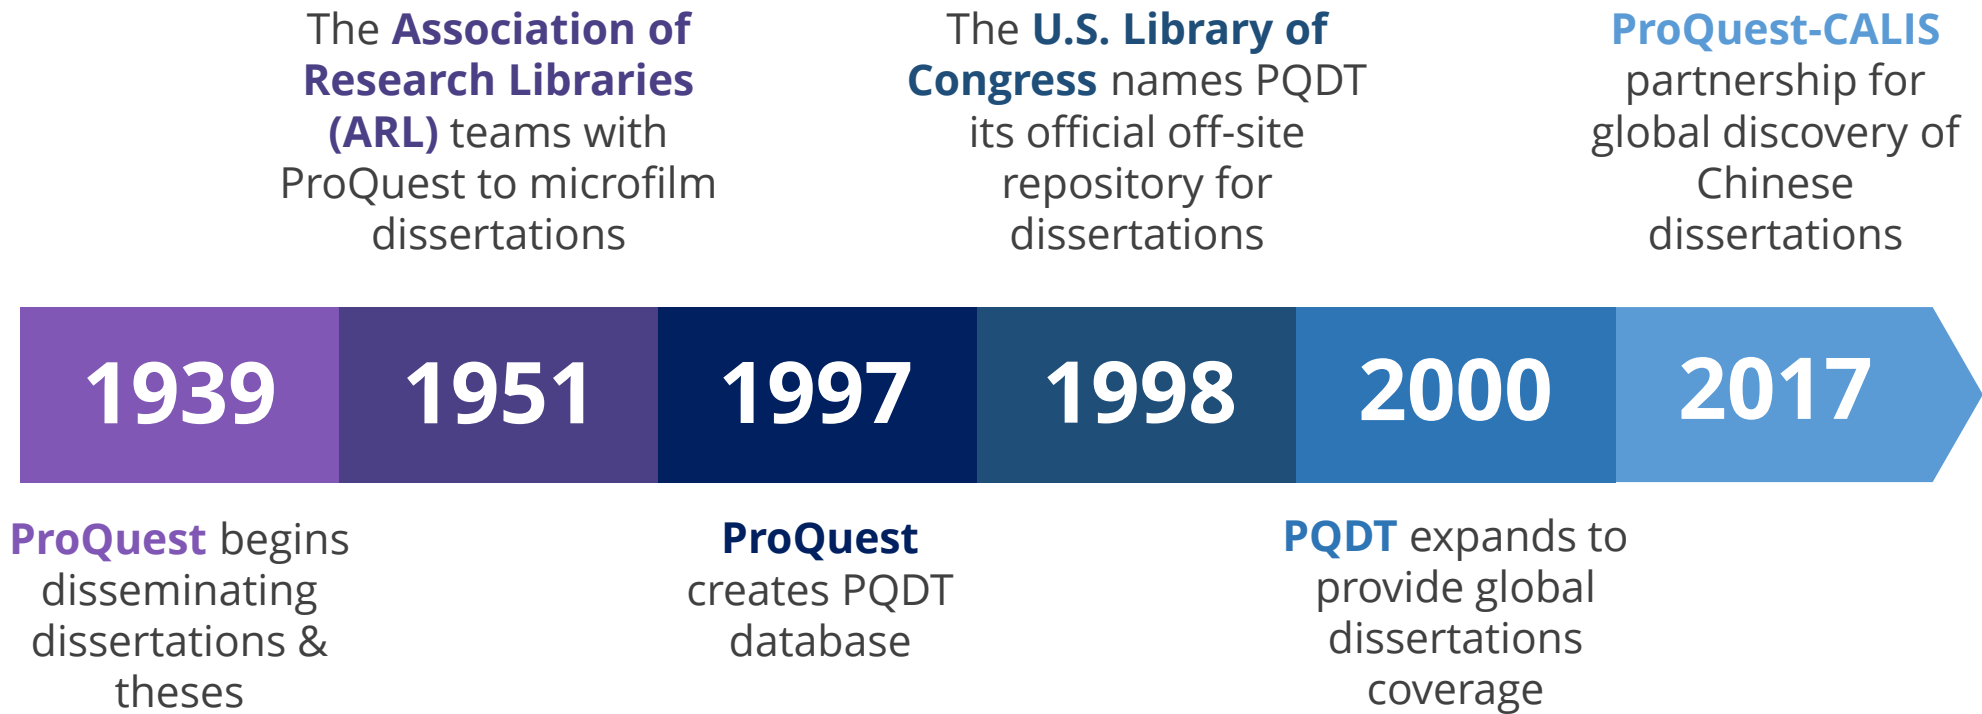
The Association of Research Libraries (ARL) teams with ProQuest to microfilm dissertations

The U.S. Library of Congress names PQDT its official off-site repository for dissertations

ProQuest-CALIS partnership for global discovery of Chinese dissertations

1939

1951

1997

1998

2000

2017

ProQuest begins disseminating dissertations & theses

ProQuest creates PQDT database

PQDT expands to provide global dissertations coverage